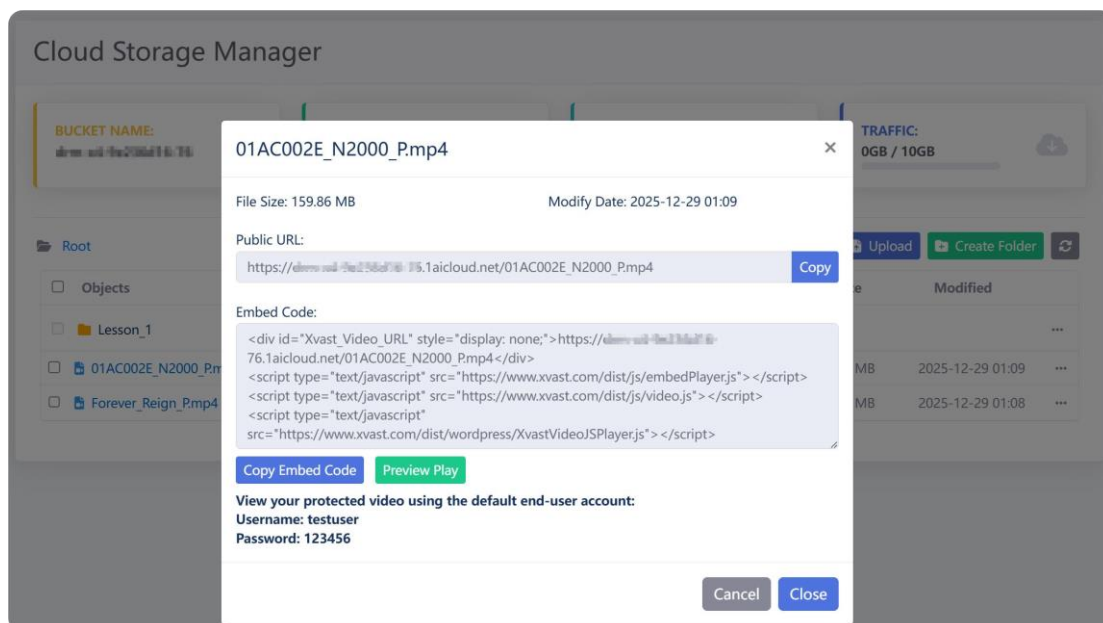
Cloud Storage Manager

BUCKET NAME:
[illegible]

TRAFFIC:
0GB / 10GB

Root

Upload
Create Folder

Objects
Modified

Lesson_1
01AC002E_N2000_P.m
MB
2025-12-29 01:09
Forever_Reign_P.mp4
MB
2025-12-29 01:08

01AC002E_N2000_P.mp4
×

File Size: 159.86 MB
Modify Date: 2025-12-29 01:09

Public URL:
https://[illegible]76.1aicloud.net/01AC002E_N2000_P.mp4
Copy

Embed Code:
<div id="Xvast_Video_URL" style="display: none;">https://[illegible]76.1aicloud.net/01AC002E_N2000_P.mp4</div>
<script type="text/javascript" src="https://www.xvast.com/dist/js/embedPlayer.js"></script>
<script type="text/javascript" src="https://www.xvast.com/dist/js/video.js"></script>
<script type="text/javascript" src="https://www.xvast.com/dist/wordpress/XvastVideoJSPlayer.js"></script>

Copy Embed Code
Preview Play

View your protected video using the default end-user account:
Username: testuser
Password: 123456

Cancel
Close